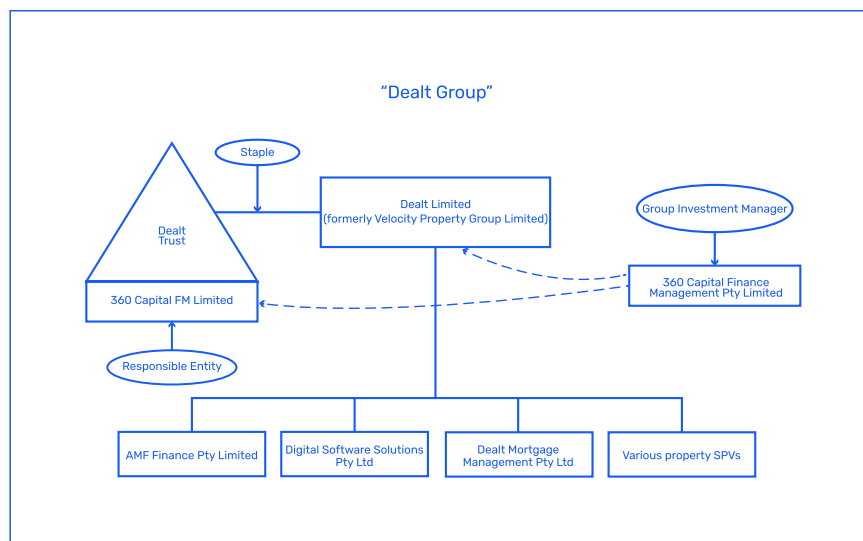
“Dealt Group”

Staple

Dealt Trust

Dealt Limited
(formerly Velocity Property Group Limited)

Group Investment Manager

360 Capital Finance Management Pty Limited

360 Capital FM Limited

Responsible Entity

AMF Finance Pty Limited

Digital Software Solutions Pty Ltd

Dealt Mortgage Management Pty Ltd

Various property SPVs